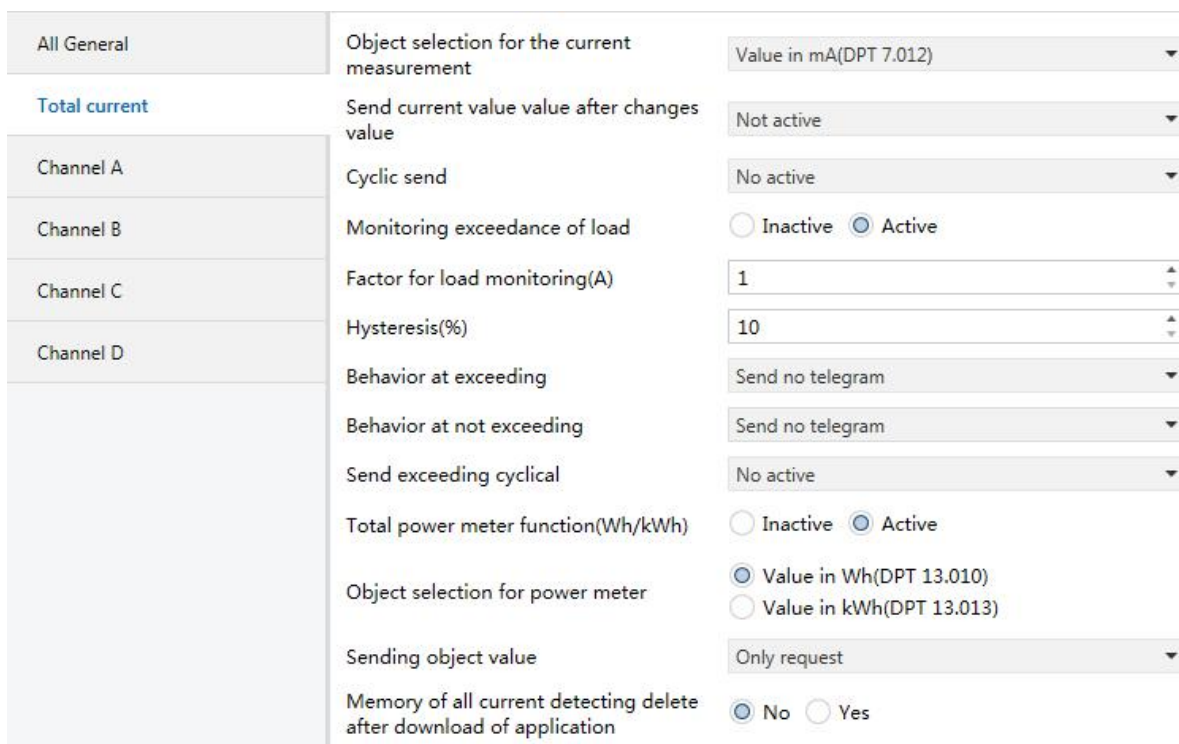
All General

Total current

Channel A

Channel B

Channel C

Channel D

| | |
|---|---|
| Object selection for the current measurement | Value in mA(DPT 7.012) |
| Send current value value after changes value | Not active |
| Cyclic send | No active |
| Monitoring exceedance of load | Inactive Active |
| Factor for load monitoring(A) | 1 |
| Hysteresis(%) | 10 |
| Behavior at exceeding | Send no telegram |
| Behavior at not exceeding | Send no telegram |
| Send exceeding cyclical | No active |
| Total power meter function(Wh/kWh) | Inactive Active |
| Object selection for power meter | Value in Wh(DPT 13.010) Value in kWh(DPT 13.013) |
| Sending object value | Only request |
| Memory of all current detecting delete after download of application | No Yes |